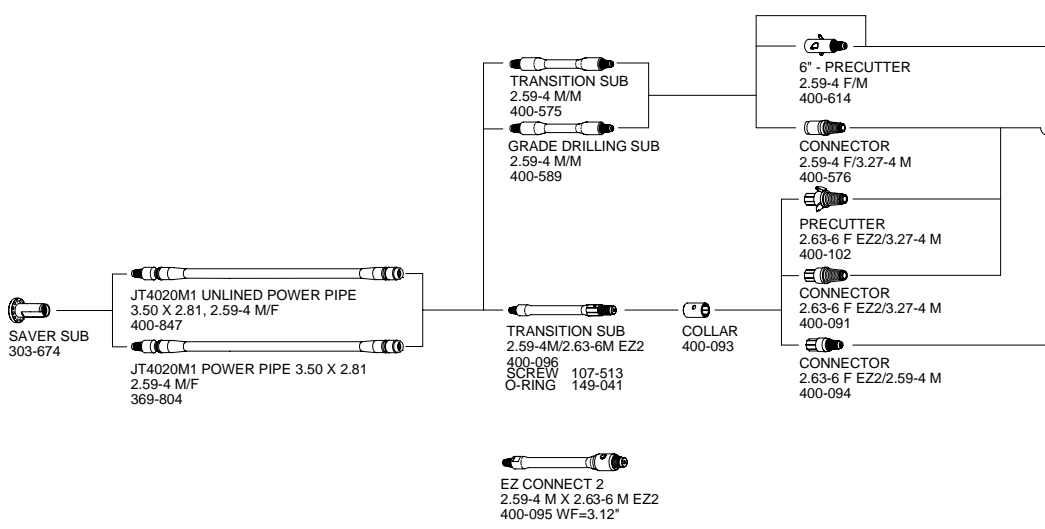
SAVER SUB
303-674

JT4020M1 UNLINED POWER PIPE
3.50 X 2.81, 2.59-4 M/F
400-847

JT4020M1 POWER PIPE 3.50 X 2.81
2.59-4 M/F
369-804

TRANSITION SUB
2.59-4 M/M
400-575

GRADE DRILLING SUB
2.59-4 M/M
400-589

TRANSITION SUB
2.59-4M/2.63-6M EZ2
400-096
SCREW 107-513
O-RING 149-041

COLLAR
400-093

6" - PRECUTTER
2.59-4 F/M
400-614

CONNECTOR
2.59-4 F/3.27-4 M
400-576

PRECUTTER
2.63-6 F EZ2/3.27-4 M
400-102

CONNECTOR
2.63-6 F EZ2/3.27-4 M
400-091

CONNECTOR
2.63-6 F EZ2/2.59-4 M
400-094

EZ CONNECT 2
2.59-4 M X 2.63-6 M EZ2
400-095 WF=3.12"